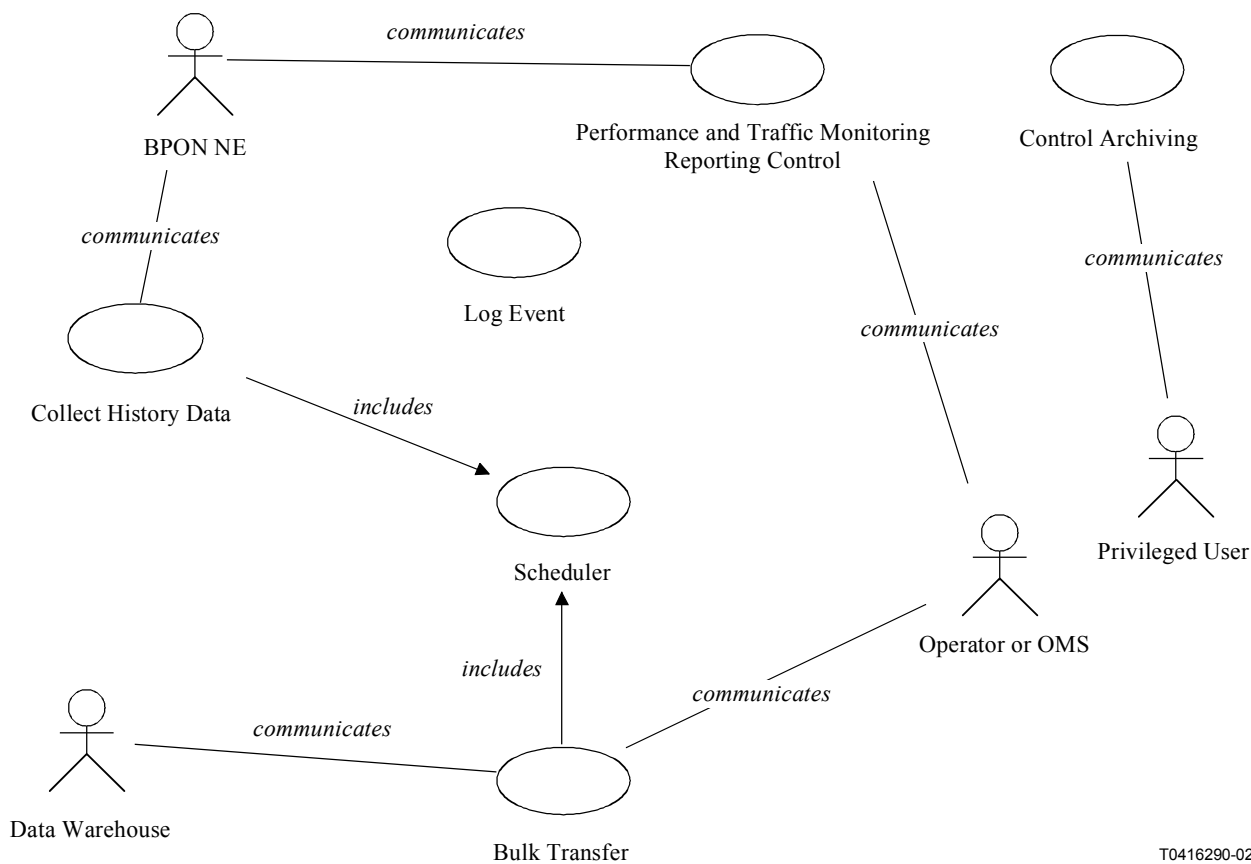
communicates

BPON NE

Performance and Traffic Monitoring Reporting Control

Control Archiving

communicates

communicates

Log Event

communicates

Collect History Data

includes

Privileged User

Scheduler

Operator or OMS

includes

communicates

communicates

Data Warehouse

Bulk Transfer

T0416290-02